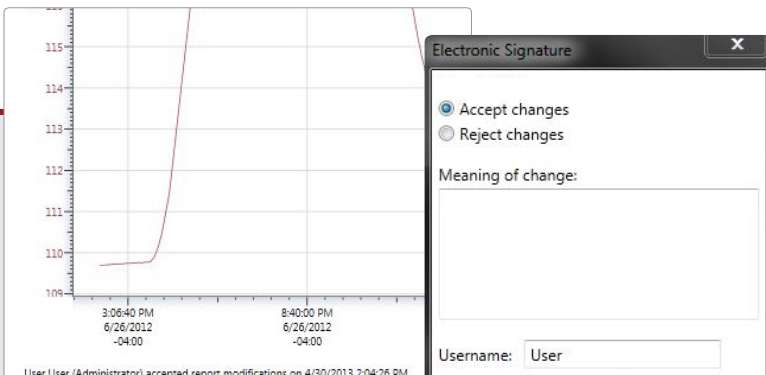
115
114
113
112
111
110
109
3:06:40 PM
6/26/2012
-04:00
8:40:00 PM
6/26/2012
-04:00
User User (Administrator) accepted report modifications on 4/30/2013 2:04:26 PM

Electronic Signature
x
Accept changes
Reject changes
Meaning of change:
Username: User